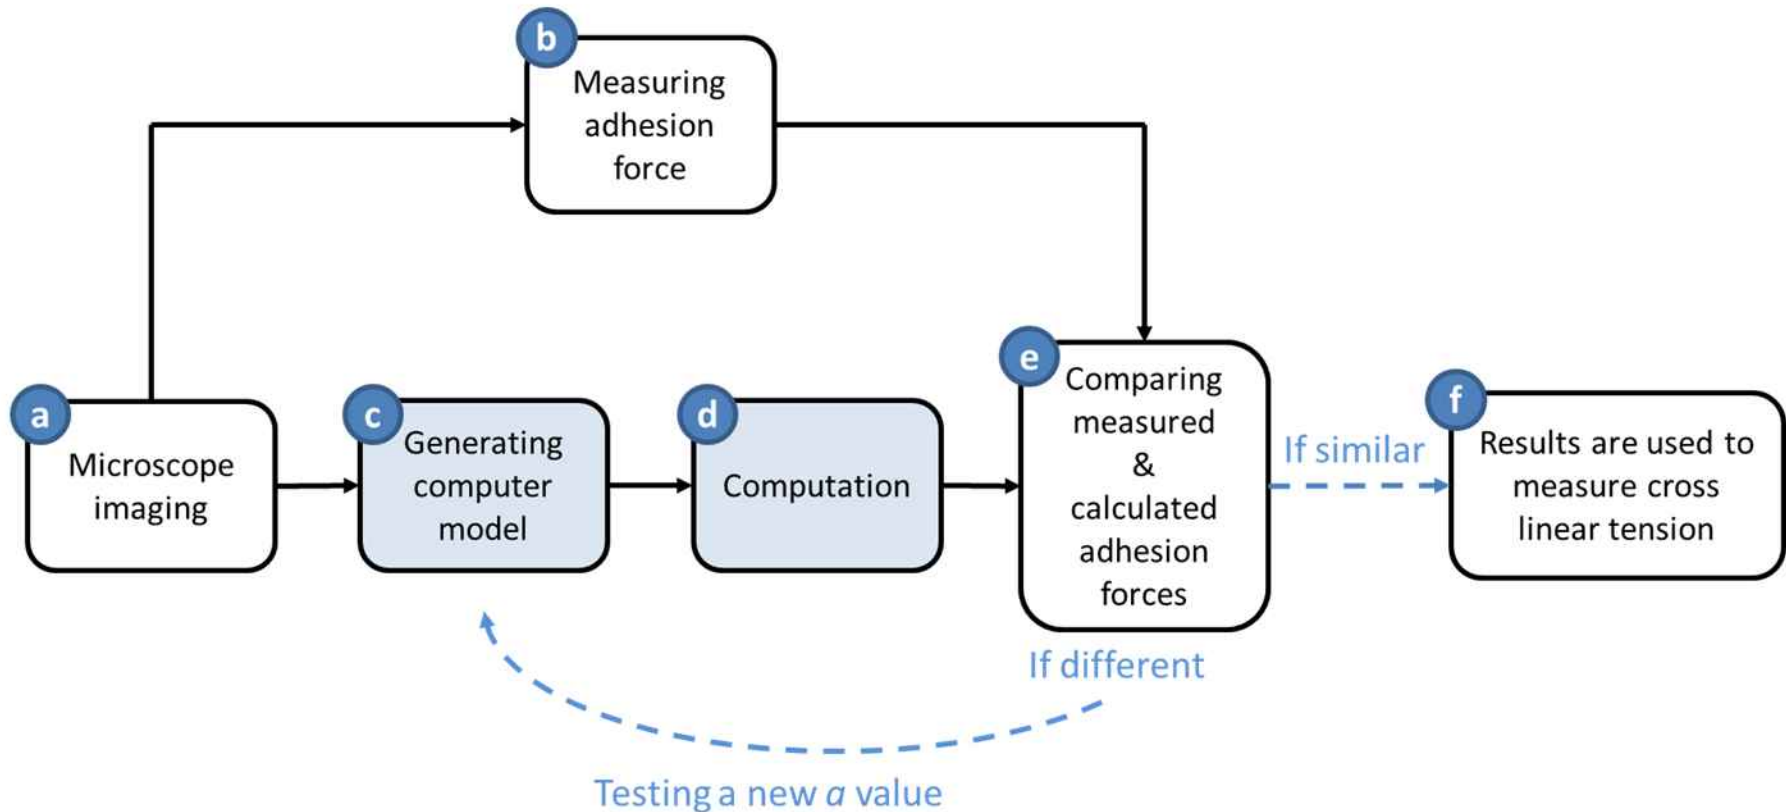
b
Measuring adhesion force

a
Microscope imaging

c
Generating computer model

d
Computation

e
Comparing measured & calculated adhesion forces

If similar

f
Results are used to measure cross linear tension

If different

Testing a new $a$ value